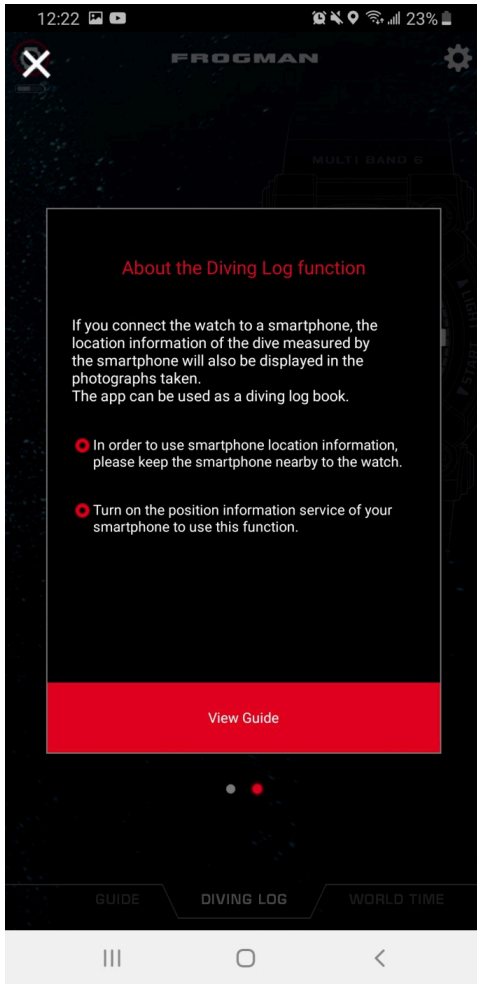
12:22 23%

FROGMAN

MULTI BAND 6

About the Diving Log function

If you connect the watch to a smartphone, the location information of the dive measured by the smartphone will also be displayed in the photographs taken.
The app can be used as a diving log book.

In order to use smartphone location information, please keep the smartphone nearby to the watch.

Turn on the position information service of your smartphone to use this function.

View Guide

GUIDE DIVING LOG WORLD TIME